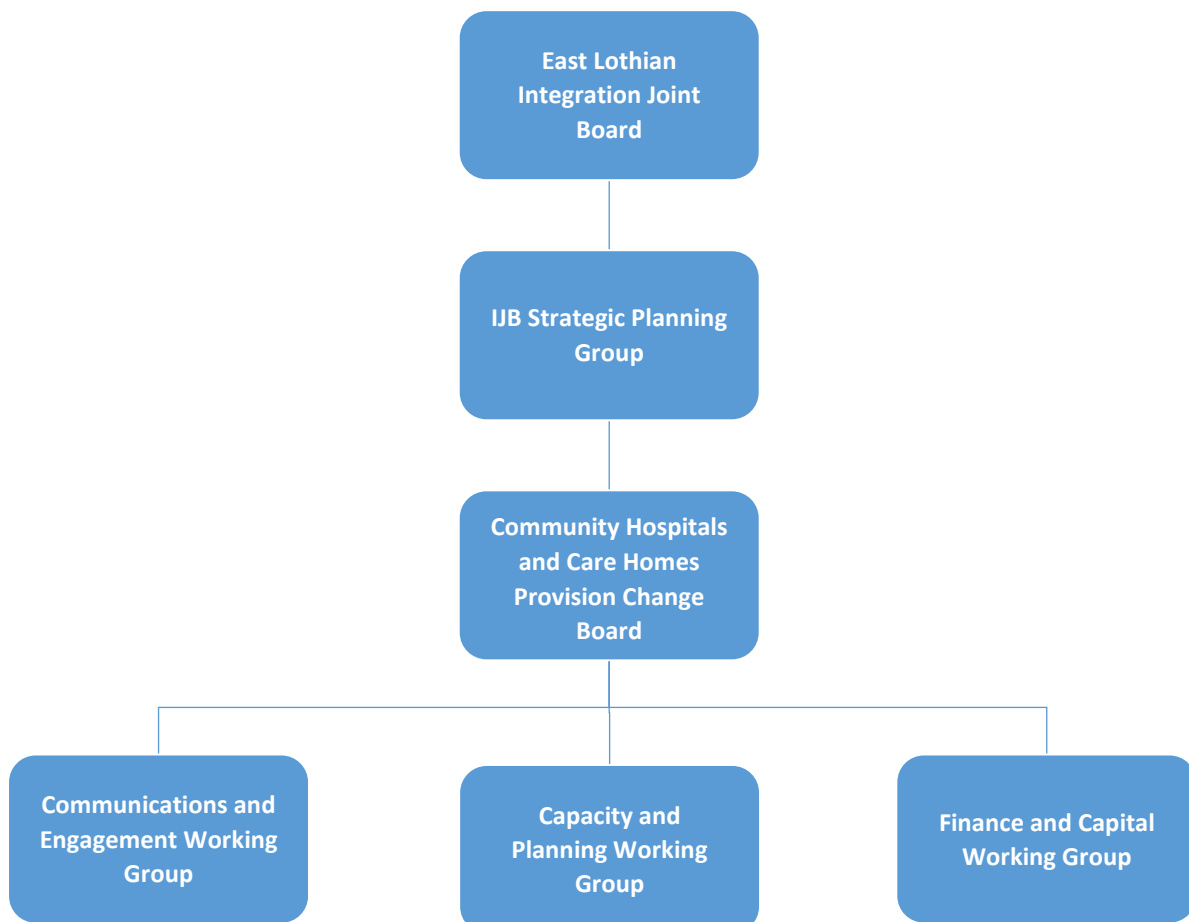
East Lothian Integration Joint Board

IJB Strategic Planning Group

Community Hospitals and Care Homes Provision Change Board

Communications and Engagement Working Group

Capacity and Planning Working Group

Finance and Capital Working Group